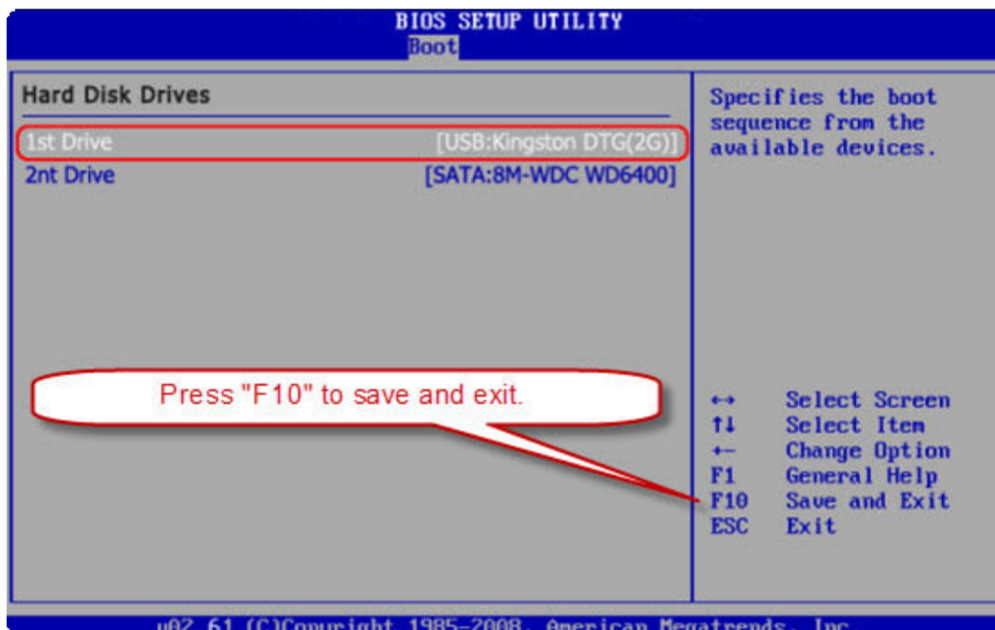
BIOS SETUP UTILITY
Boot

Hard Disk Drives

1st Drive [USB:Kingston DTG(2G)]
2nt Drive [SATA:8M-WDC WD6400]

Specifies the boot sequence from the available devices.

Press "F10" to save and exit.

↔ Select Screen
↑↓ Select Item
+- Change Option
F1 General Help
F10 Save and Exit
ESC Exit

v02.61 (C)Copyright 1985-2008, American Megatrends, Inc.